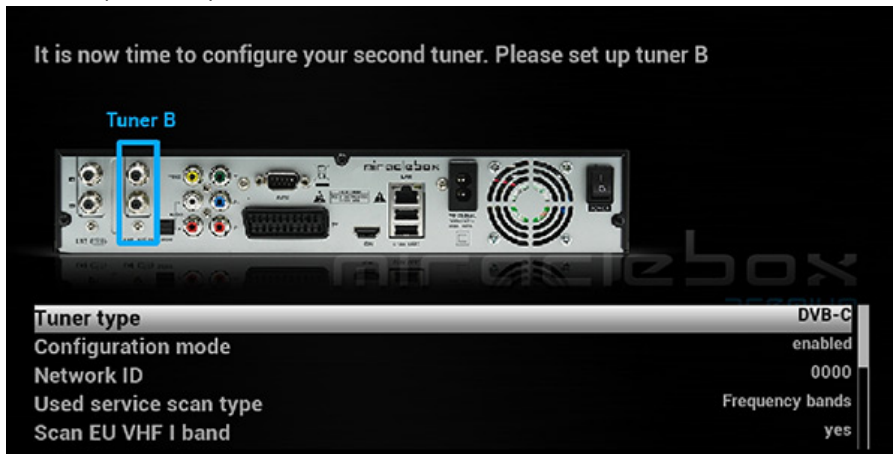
It is now time to configure your second tuner. Please set up tuner B

Tuner B

miraclebox

miraclebox

| Tuner type | DVB-C |
|---|---|
| Configuration mode | enabled |
| Network ID | 0000 |
| Used service scan type | Frequency bands |
| Scan EU VHF I band | yes |